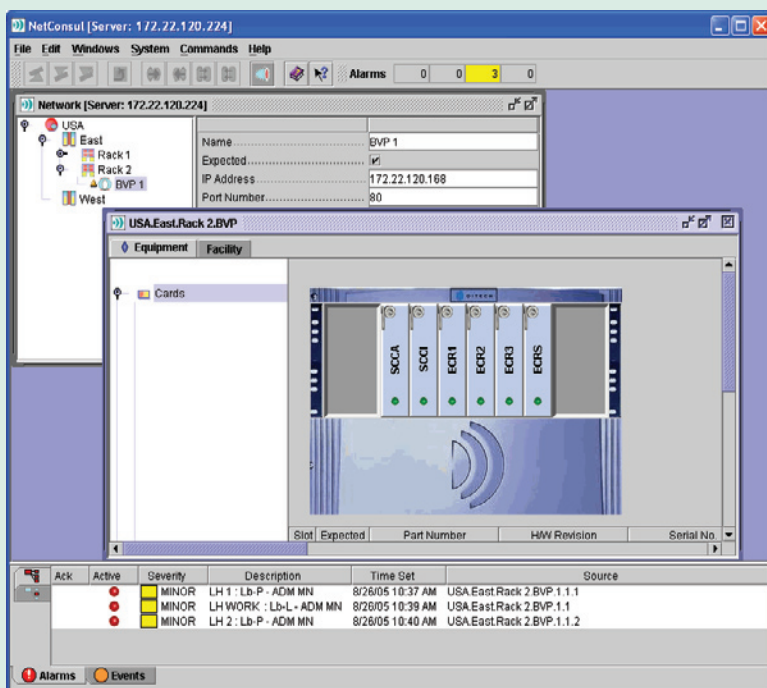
NetConsul [Server: 172.22.120.224]

File Edit Windows System Commands Help

Alarms 0 0 3 0

Network [Server: 172.22.120.224]

USA
East
Rack 1
Rack 2
BVP 1
West

Name BVP 1
Expected
IP Address 172.22.120.168
Port Number 80

USA.East.Rack 2.BVP

Equipment Facility

Cards

SCCA SCCI ECR1 ECR2 ECR3 ECRS

| Slot | Expected | Part Number | H/W Revision | Serial No. |
|---|---|---|---|---|

| Ack | Active | Severity | Description | Time Set | Source |
|---|---|---|---|---|---|
| | | MINOR | LH 1 : Lb-P - ADM MN | 8/26/05 10:37 AM | USA.East.Rack 2.BVP.1.1.1 |
| | | MINOR | LH WORK : Lb-L - ADM MN | 8/26/05 10:39 AM | USA.East.Rack 2.BVP.1.1 |
| | | MINOR | LH 2 : Lb-P - ADM MN | 8/26/05 10:40 AM | USA.East.Rack 2.BVP.1.1.2 |

Alarms Events